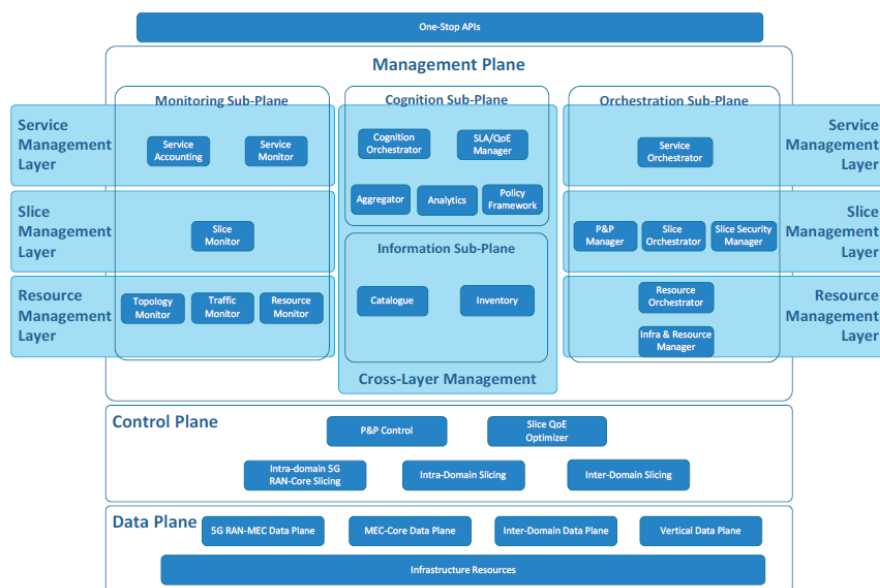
One-Stop APIs

Management Plane

Service Management Layer

Slice Management Layer

Resource Management Layer

Monitoring Sub-Plane

Service Accounting

Service Monitor

Slice Monitor

Topology Monitor

Traffic Monitor

Resource Monitor

Cognition Sub-Plane

Cognition Orchestrator

SLA/QoE Manager

Aggregator

Analytics

Policy Framework

Information Sub-Plane

Catalogue

Inventory

Cross-Layer Management

Orchestration Sub-Plane

Service Orchestrator

P&P Manager

Slice Orchestrator

Slice Security Manager

Resource Orchestrator

Infra & Resource Manager

Service Management Layer

Slice Management Layer

Resource Management Layer

Control Plane

P&P Control

Slice QoE Optimizer

Intra-domain 5G RAN-Core Slicing

Intra-Domain Slicing

Inter-Domain Slicing

Data Plane

5G RAN-MEC Data Plane

MEC-Core Data Plane

Inter-Domain Data Plane

Vertical Data Plane

Infrastructure Resources